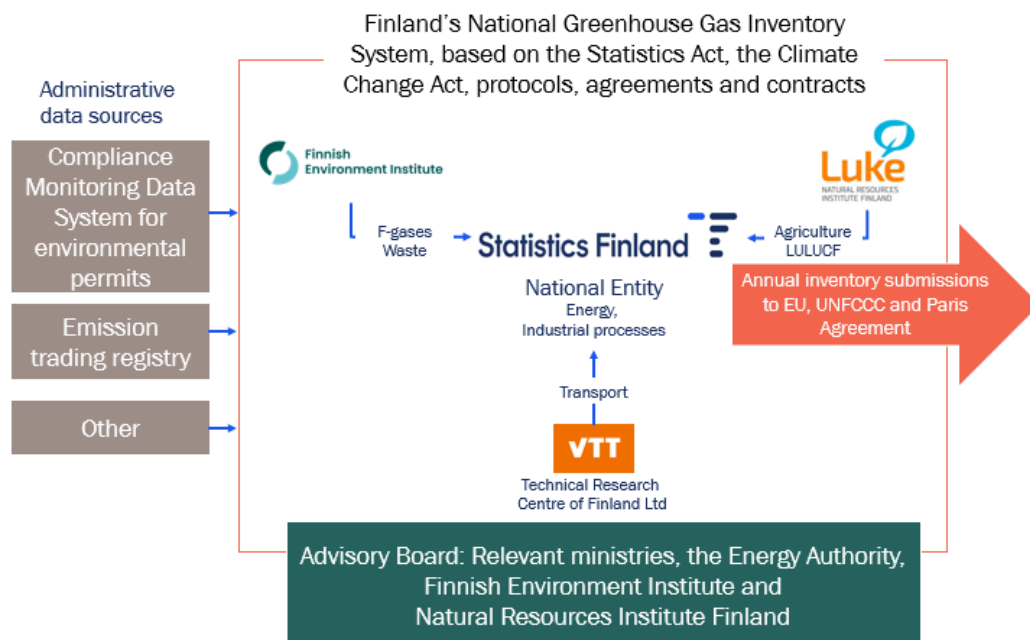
Finland's National Greenhouse Gas Inventory System, based on the Statistics Act, the Climate Change Act, protocols, agreements and contracts

Administrative data sources

Compliance Monitoring Data System for environmental permits

Emission trading registry

Other

Finnish Environment Institute

Luke
NATURAL RESOURCES INSTITUTE FINLAND

F-gases
Waste

Statistics Finland

Agriculture
LULUCF

Annual inventory submissions to EU, UNFCCC and Paris Agreement

National Entity
Energy,
Industrial processes

Transport

VTT

Technical Research Centre of Finland Ltd

Advisory Board: Relevant ministries, the Energy Authority, Finnish Environment Institute and Natural Resources Institute Finland